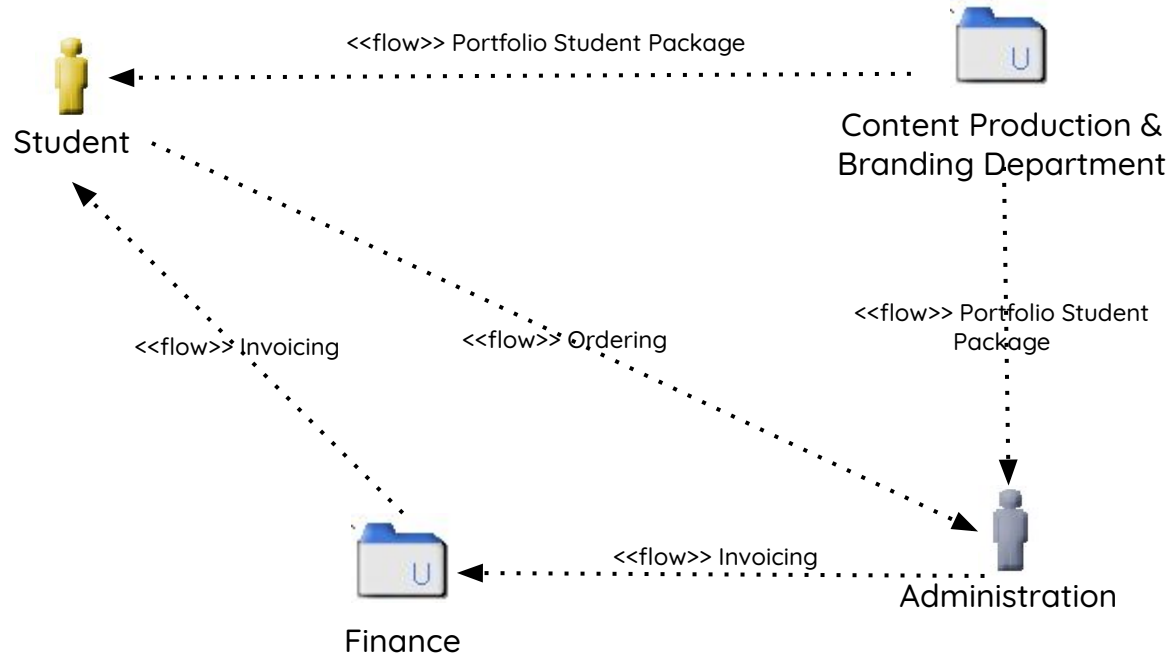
<<flow>> Portfolio Student Package

U

Student

Content Production & Branding Department

<<flow>> Portfolio Student Package

<<flow>> Invoicing

<<flow>> Ordering

U

<<flow>> Invoicing

Administration

Finance